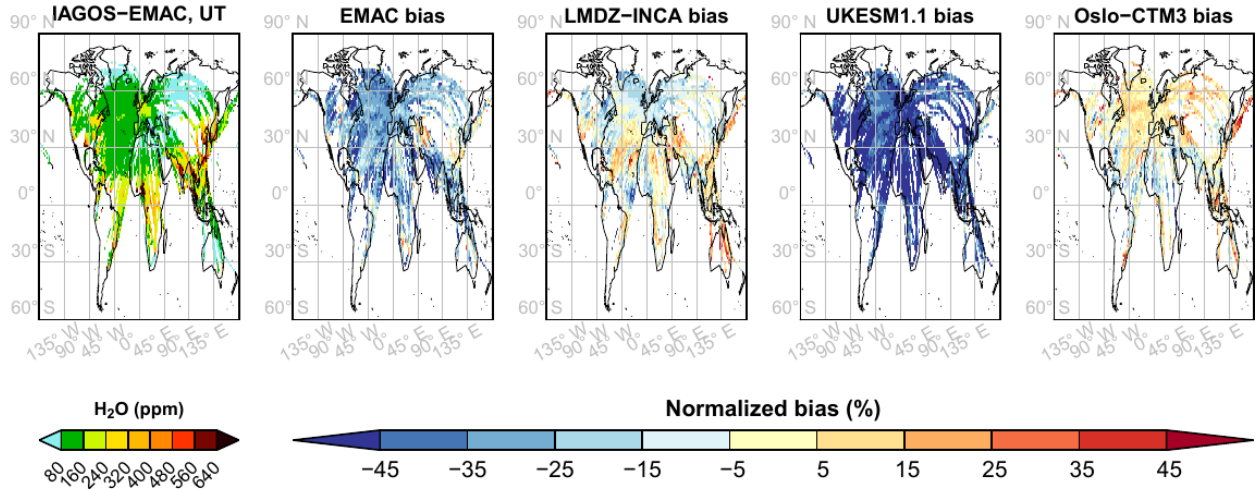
IAGOS−EMAC, UT
EMAC bias
LMDZ−INCA bias
UKESM1.1 bias
Oslo−CTM3 bias

90° N
60° N
30° N
0°
30° S
60° S

135° W 90° W 45° W 0° 45° E 90° E 135° E
135° W 90° W 45° W 0° 45° E 90° E 135° E
135° W 90° W 45° W 0° 45° E 90° E 135° E
135° W 90° W 45° W 0° 45° E 90° E 135° E
135° W 90° W 45° W 0° 45° E 90° E 135° E

$H_2O$ (ppm)
80 160 240 320 400 480 560 640

Normalized bias (%)
−45 −35 −25 −15 −5 5 15 25 35 45